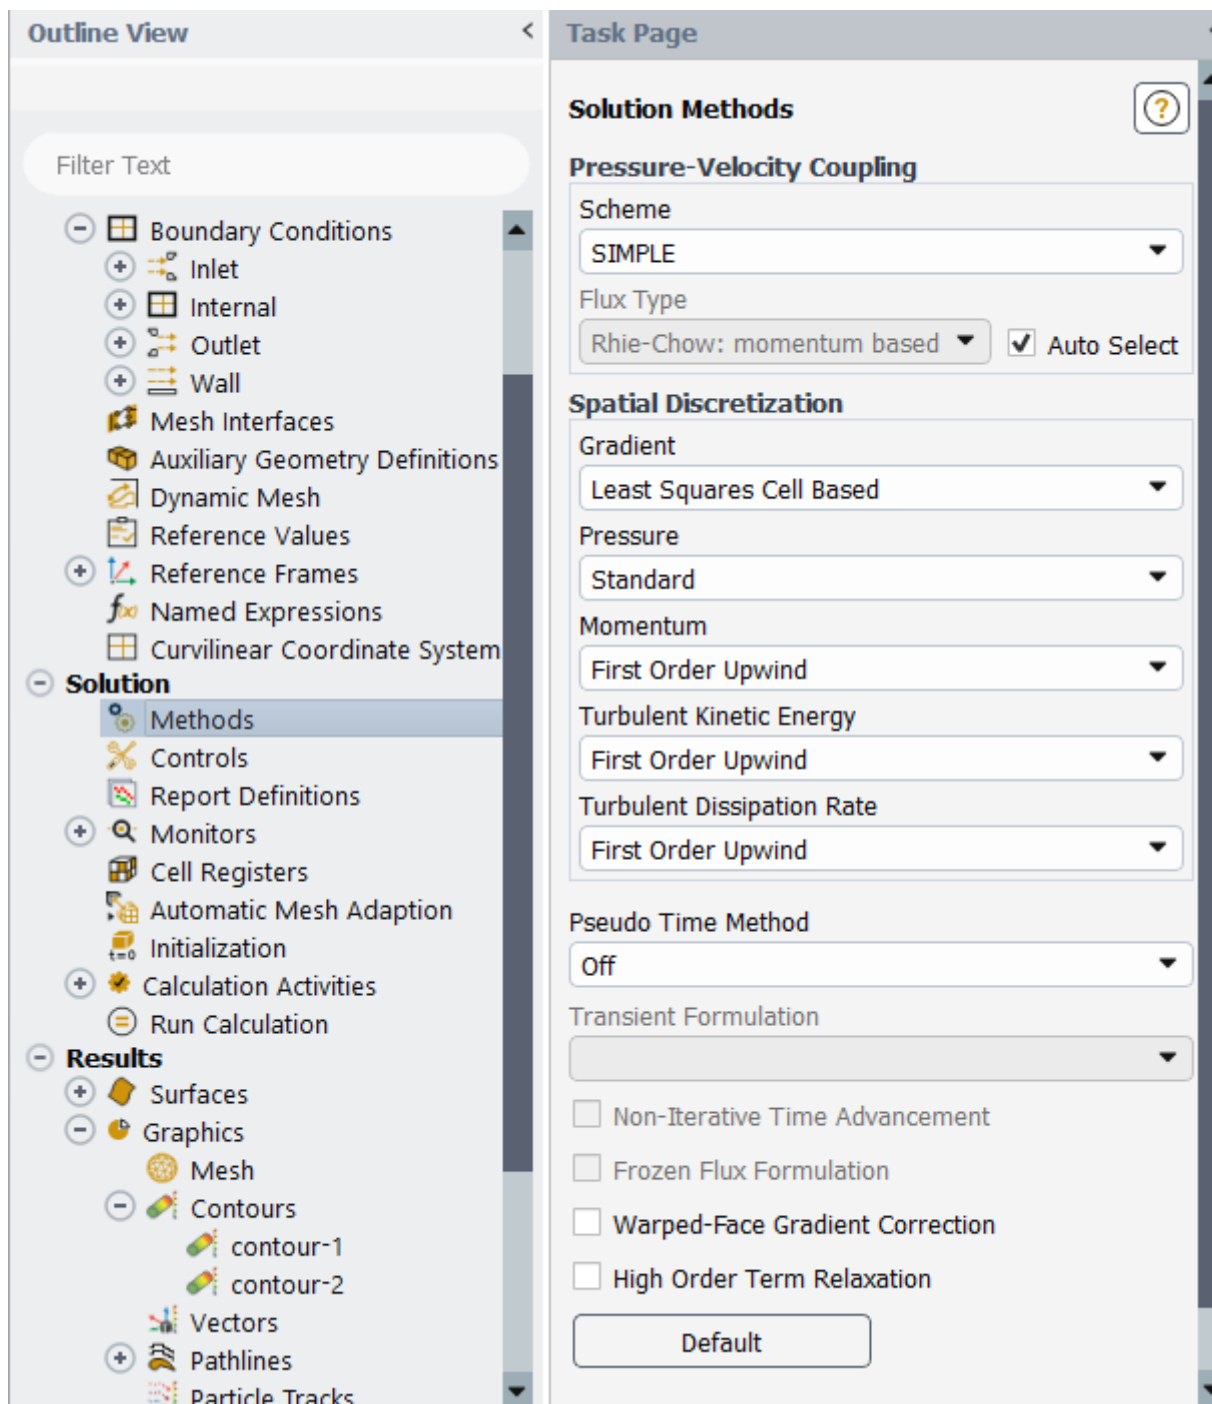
Outline View

Filter Text

Boundary Conditions
Inlet
Internal
Outlet
Wall
Mesh Interfaces
Auxiliary Geometry Definitions
Dynamic Mesh
Reference Values
Reference Frames
Named Expressions
Curvilinear Coordinate System
Solution
Methods
Controls
Report Definitions
Monitors
Cell Registers
Automatic Mesh Adaption
Initialization
Calculation Activities
Run Calculation
Results
Surfaces
Graphics
Mesh
Contours
contour-1
contour-2
Vectors
Pathlines
Particle Tracks

Task Page

Solution Methods

Pressure-Velocity Coupling
Scheme
SIMPLE
Flux Type
Rhie-Chow: momentum based
Auto Select

Spatial Discretization
Gradient
Least Squares Cell Based
Pressure
Standard
Momentum
First Order Upwind
Turbulent Kinetic Energy
First Order Upwind
Turbulent Dissipation Rate
First Order Upwind

Pseudo Time Method
Off
Transient Formulation

Non-Iterative Time Advancement
Frozen Flux Formulation
Warped-Face Gradient Correction
High Order Term Relaxation
Default